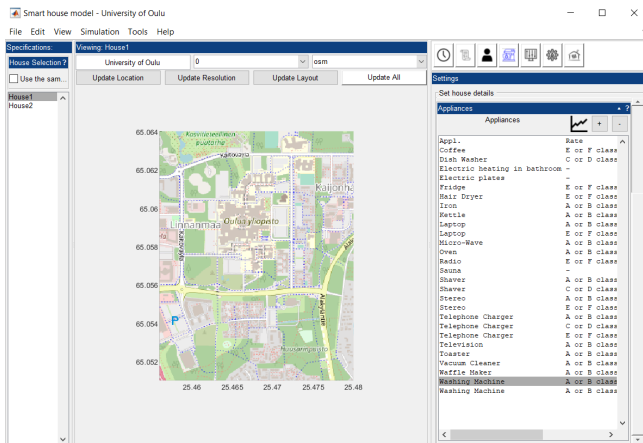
Smart house model - University of Oulu

File Edit View Simulation Tools Help

Specifications:
House Selection?
Use the sam...
House1
House2

Viewing: House1
University of Oulu
0
osm
Update Location
Update Resolution
Update Layout
Update All

65.064
65.062
65.06
65.058
65.056
65.054
65.052
25.46
25.465
25.47
25.475
25.48

Kaitoväylä
Linnanmaa
Oulun yliopisto
Kaijonharju
P

Settings
Set house details
Appliances
Appliances
+
-

| Appl. | Rate |
|---|---|
| Coffee | E or F class |
| Dish Washer | C or D class |
| Electric heating in bathroom | - |
| Electric plates | - |
| Fridge | E or F class |
| Hair Dryer | E or F class |
| Iron | A or B class |
| Kettle | A or B class |
| Laptop | A or B class |
| Laptop | E or F class |
| Micro-Wave | A or B class |
| Oven | A or B class |
| Radio | E or F class |
| Sauna | - |
| Shaver | A or B class |
| Shaver | C or D class |
| Stereo | A or B class |
| Stereo | E or F class |
| Telephone Charger | A or B class |
| Telephone Charger | C or D class |
| Telephone Charger | E or F class |
| Television | A or B class |
| Toaster | A or B class |
| Vacuum Cleaner | A or B class |
| Waffle Maker | A or B class |
| Washing Machine | A or B class |
| Washing Machine | A or B class |